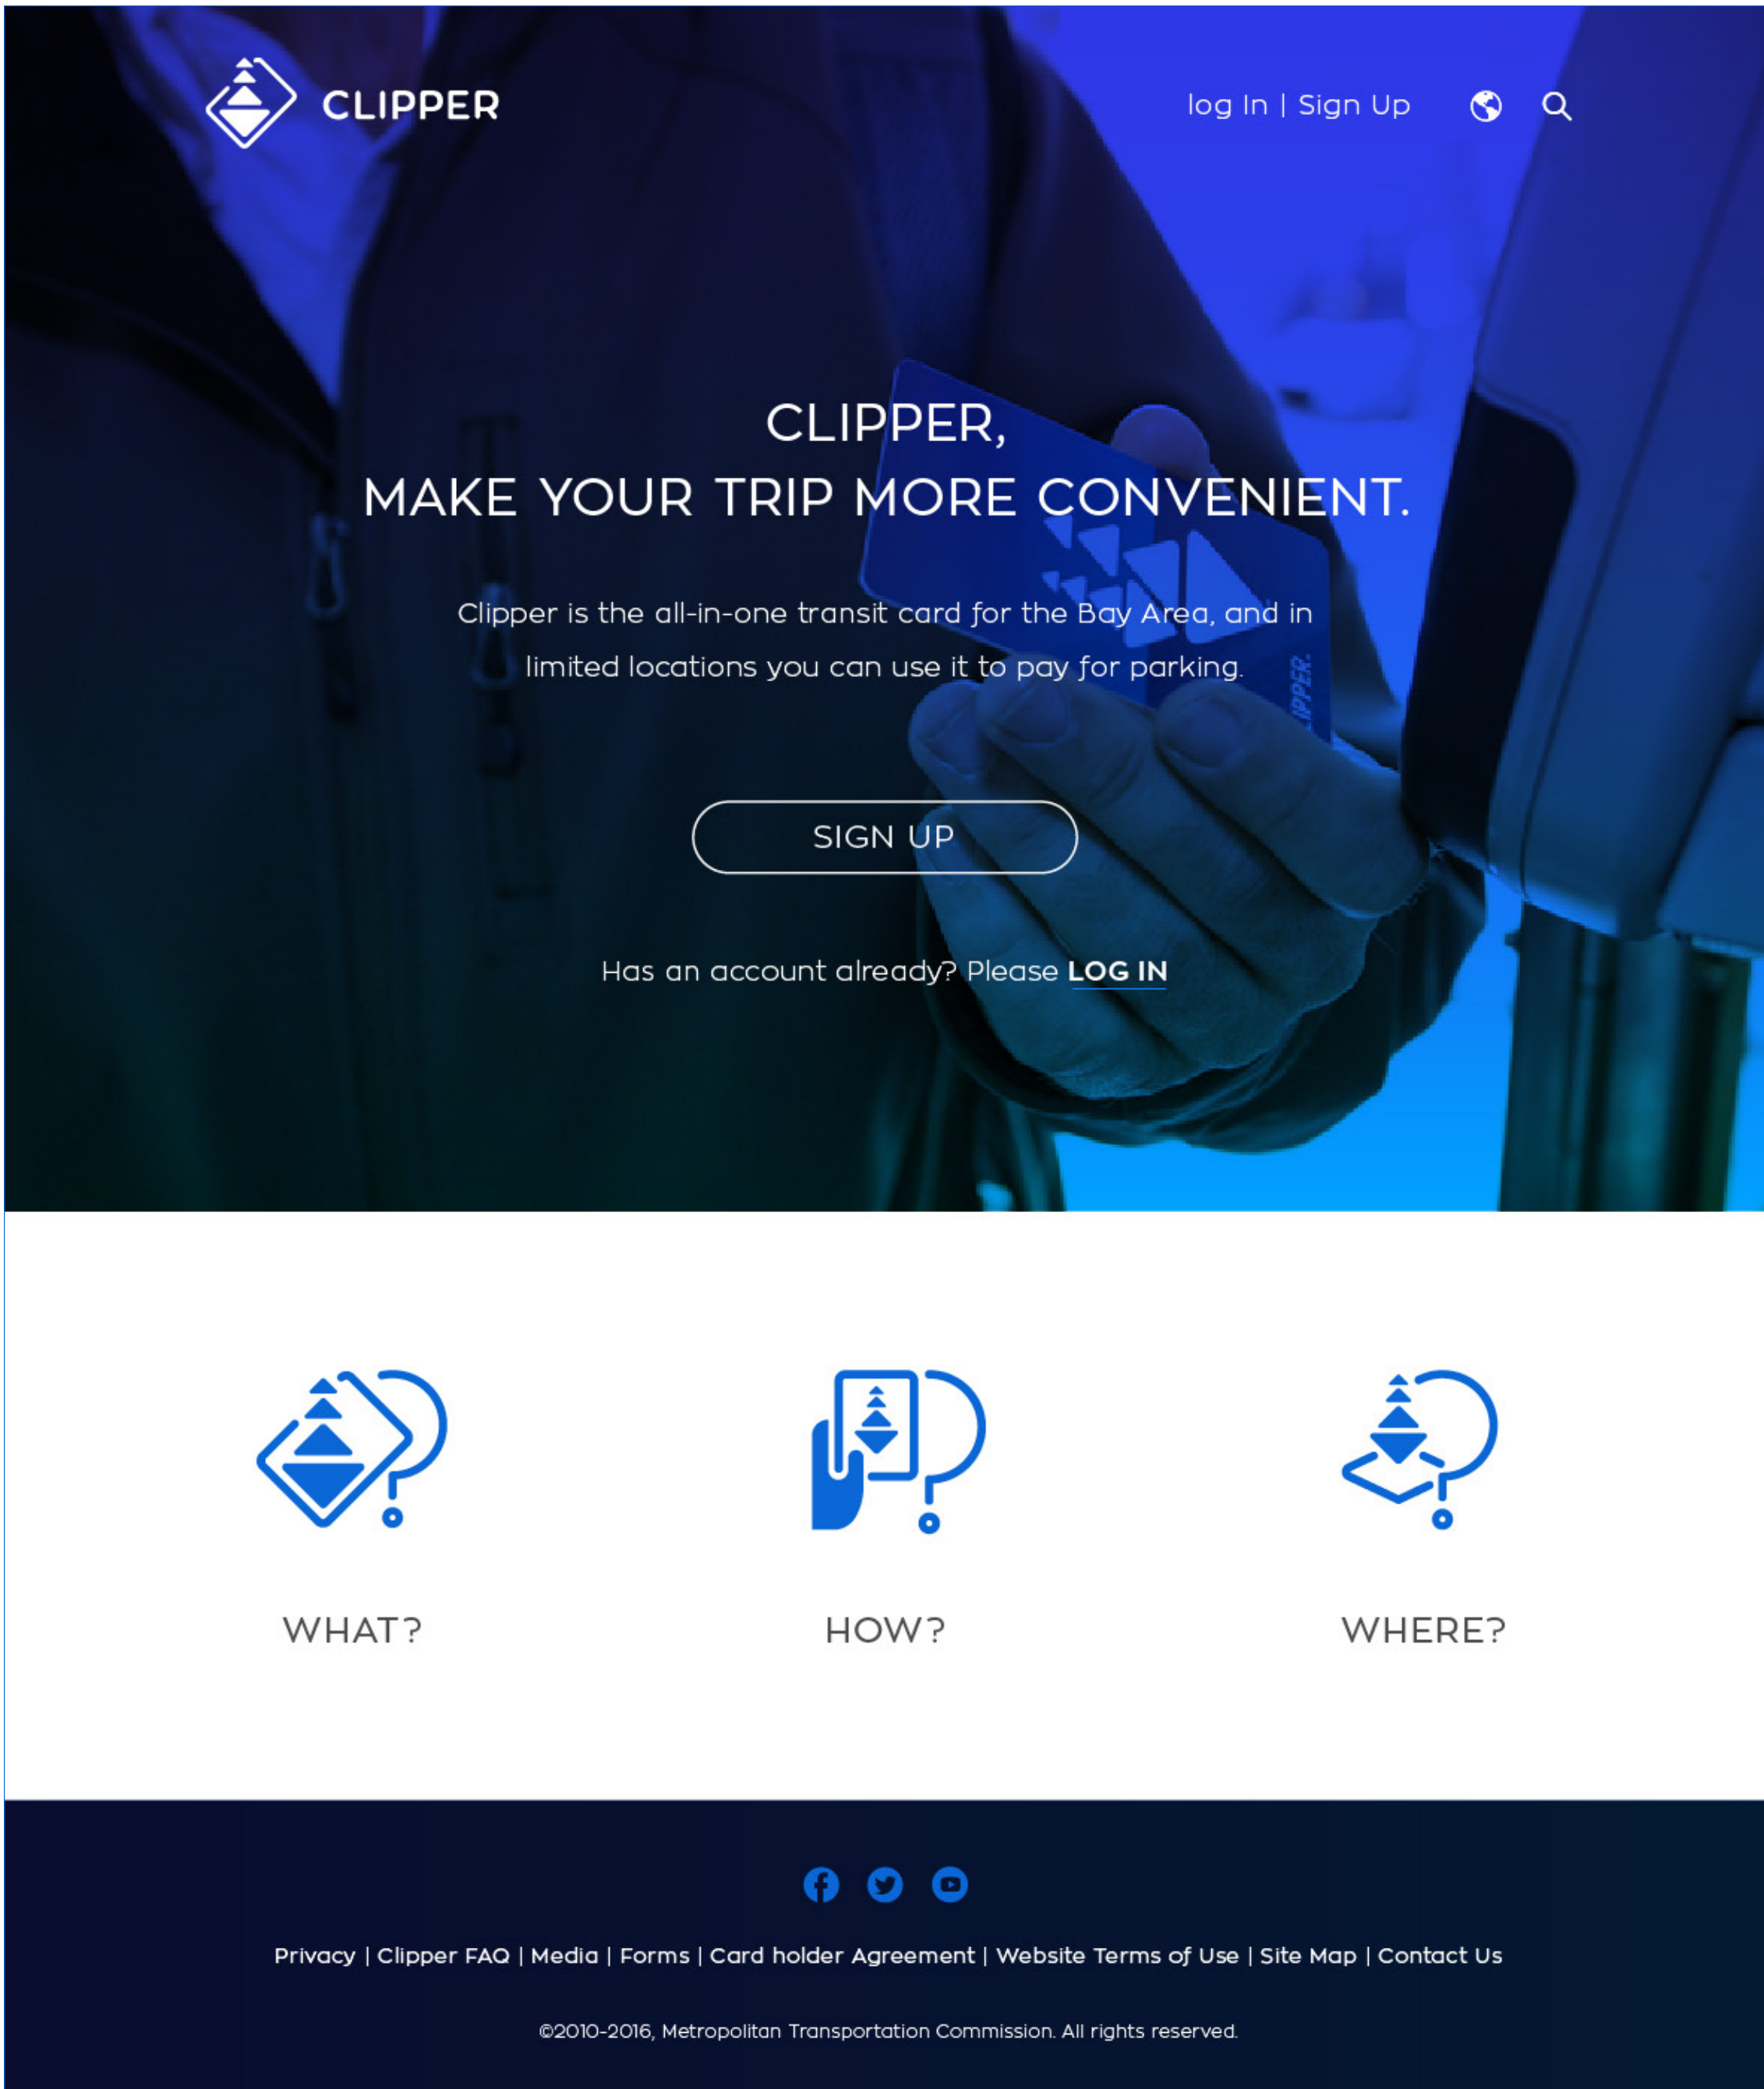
CLIPPER

log In | Sign Up

CLIPPER,
MAKE YOUR TRIP MORE CONVENIENT.

Clipper is the all-in-one transit card for the Bay Area, and in limited locations you can use it to pay for parking.

SIGN UP

Has an account already? Please LOG IN

WHAT?

HOW?

WHERE?

Privacy | Clipper FAQ | Media | Forms | Card holder Agreement | Website Terms of Use | Site Map | Contact Us

©2010-2016, Metropolitan Transportation Commission. All rights reserved.